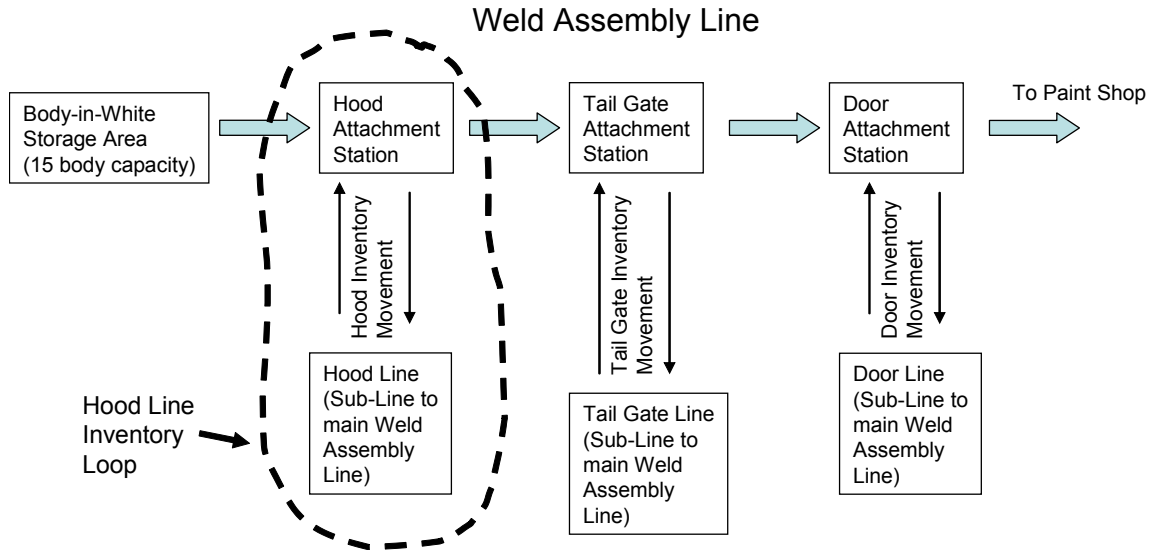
Weld Assembly Line

Body-in-White Storage Area (15 body capacity)

Hood Attachment Station

Tail Gate Attachment Station

Door Attachment Station

To Paint Shop

Hood Inventory Movement

Tail Gate Inventory Movement

Door Inventory Movement

Hood Line (Sub-Line to main Weld Assembly Line)

Tail Gate Line (Sub-Line to main Weld Assembly Line)

Door Line (Sub-Line to main Weld Assembly Line)

Hood Line Inventory Loop